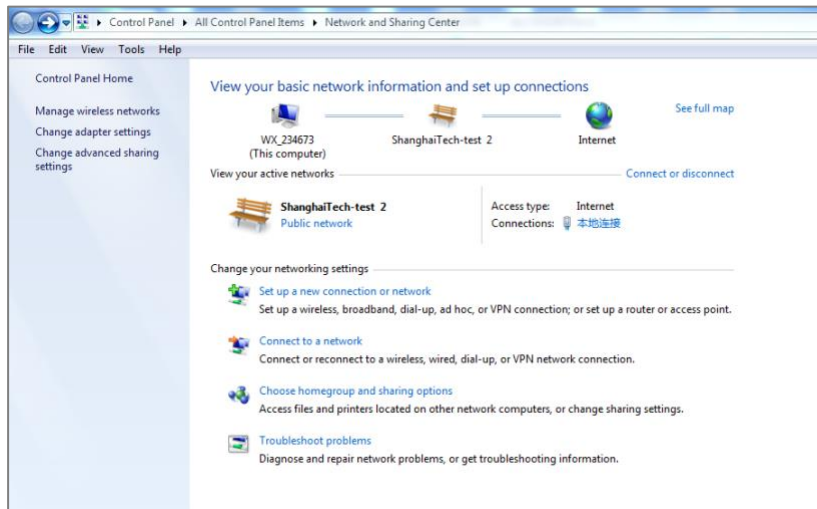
Control Panel ▸ All Control Panel Items ▸ Network and Sharing Center

File Edit View Tools Help

Control Panel Home

Manage wireless networks

Change adapter settings

Change advanced sharing settings

View your basic network information and set up connections

See full map

WX_234673
(This computer)

ShanghaiTech-test 2

Internet

View your active networks

Connect or disconnect

ShanghaiTech-test 2
Public network

Access type: Internet
Connections: 本地连接

Change your networking settings

Set up a new connection or network
Set up a wireless, broadband, dial-up, ad hoc, or VPN connection; or set up a router or access point.

Connect to a network
Connect or reconnect to a wireless, wired, dial-up, or VPN network connection.

Choose homegroup and sharing options
Access files and printers located on other network computers, or change sharing settings.

Troubleshoot problems
Diagnose and repair network problems, or get troubleshooting information.